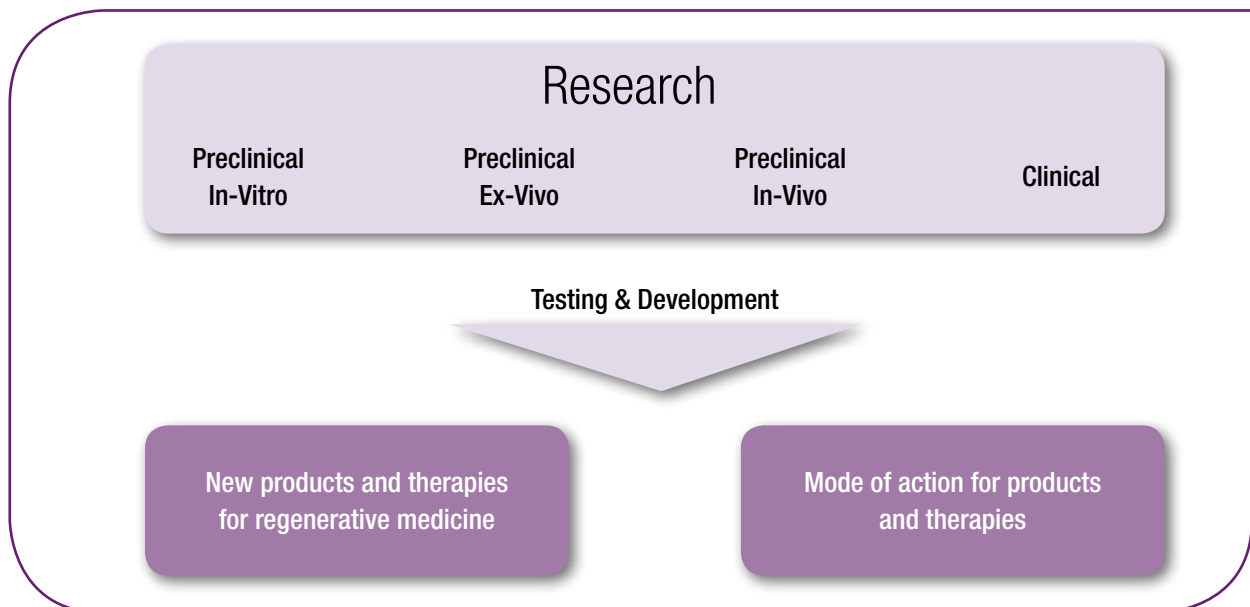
Research

Preclinical In-Vitro

Preclinical Ex-Vivo

Preclinical In-Vivo

Clinical

Testing & Development

New products and therapies for regenerative medicine

Mode of action for products and therapies